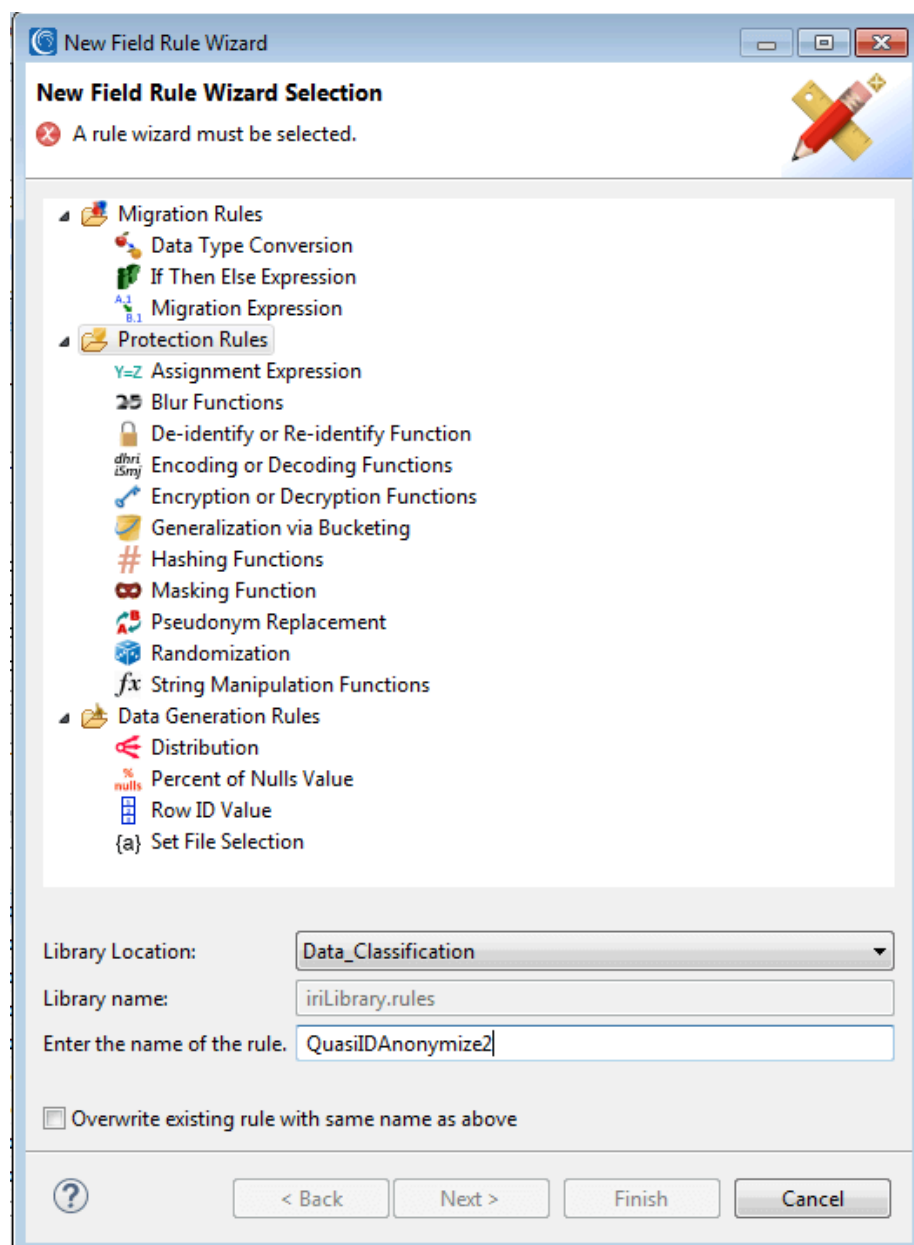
New Field Rule Wizard

New Field Rule Wizard Selection

A rule wizard must be selected.

Migration Rules
Data Type Conversion
If Then Else Expression
Migration Expression
Protection Rules
Assignment Expression
Blur Functions
De-identify or Re-identify Function
Encoding or Decoding Functions
Encryption or Decryption Functions
Generalization via Bucketing
Hashing Functions
Masking Function
Pseudonym Replacement
Randomization
String Manipulation Functions
Data Generation Rules
Distribution
Percent of Nulls Value
Row ID Value
Set File Selection

Library Location: Data_Classification
Library name: iriLibrary.rules
Enter the name of the rule. QuasiIDAnonymize2

Overwrite existing rule with same name as above

< Back
Next >
Finish
Cancel